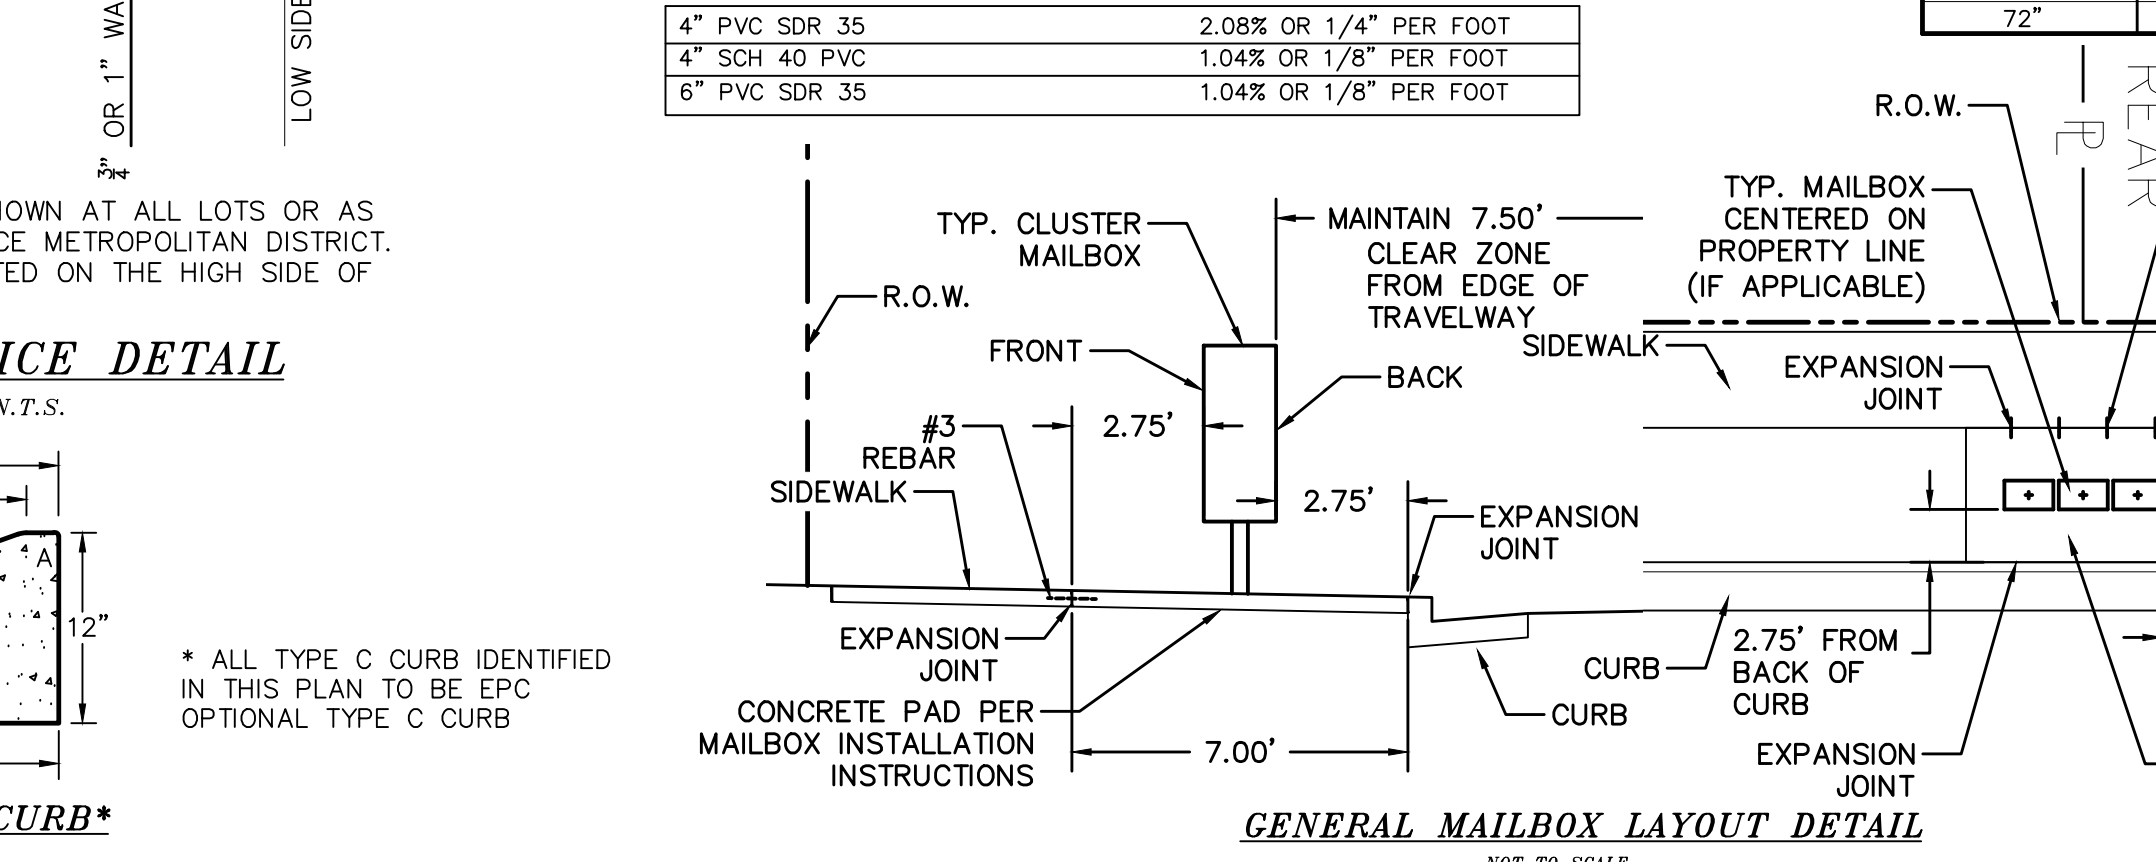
$\frac{3}{4}$" OR 1" WA

LOW SIDE

IOWN AT ALL LOTS OR AS
CE METROPOLITAN DISTRICT.
TED ON THE HIGH SIDE OF

ICE DETAIL
N.T.S.

A

12"

CURB*

* ALL TYPE C CURB IDENTIFIED IN THIS PLAN TO BE EPC OPTIONAL TYPE C CURB

| 4" PVC SDR 35 | 2.08% OR 1/4" PER FOOT |
|---|---|
| 4" SCH 40 PVC | 1.04% OR 1/8" PER FOOT |
| 6" PVC SDR 35 | 1.04% OR 1/8" PER FOOT |

TYP. CLUSTER MAILBOX

MAINTAIN 7.50' CLEAR ZONE FROM EDGE OF TRAVELWAY

R.O.W.

FRONT

BACK

#3 REBAR

2.75'

SIDEWALK

2.75'

EXPANSION JOINT

EXPANSION JOINT

CONCRETE PAD PER MAILBOX INSTALLATION INSTRUCTIONS

7.00'

CURB

72"

R.O.W.

℞

REAR

TYP. MAILBOX CENTERED ON PROPERTY LINE (IF APPLICABLE)

SIDEWALK

EXPANSION JOINT

CURB

2.75' FROM BACK OF CURB

EXPANSION JOINT

GENERAL MAILBOX LAYOUT DETAIL
NOT TO SCALE